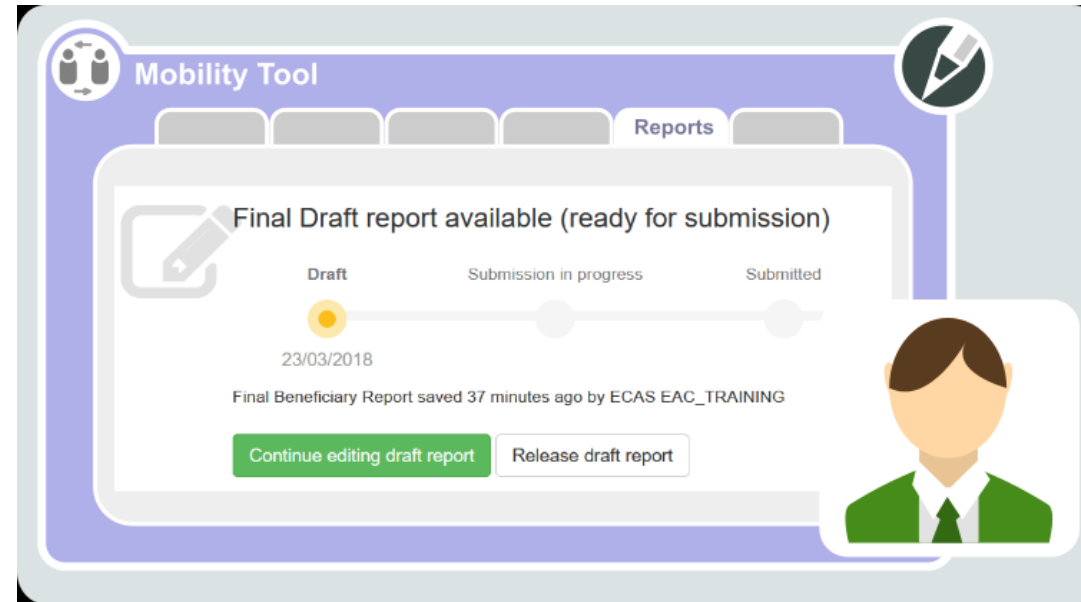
Mobility Tool

Reports

Final Draft report available (ready for submission)

Draft

Submission in progress

Submitted

23/03/2018

Final Beneficiary Report saved 37 minutes ago by ECAS EAC_TRAINING

Continue editing draft report

Release draft report